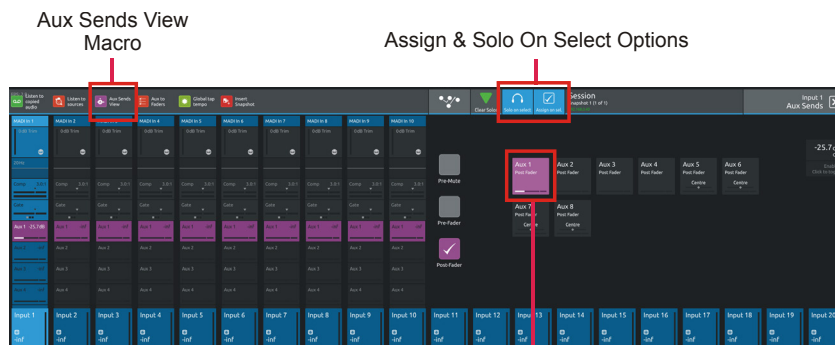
Aux Sends View Macro

Assign & Solo On Select Options

Listen to tapped audio

Listen to sources

Aux Sends View

Aux to Faders

Global tap tempo

Insert Snapshot

Clear Solo

Solo on select

Assign on sel

Session

Snapshot 1 (1 of 1)

Input 1

Aux Sends

MADI In 1

MADI In 2

MADI In 3

MADI In 4

MADI In 5

MADI In 6

MADI In 7

MADI In 8

MADI In 9

MADI In 10

0dB Trim

Delay

Comp

Gate

Aux 1 -25.1dB

Aux 2

Aux 3

Aux 4

Pre-Mute

Pre-Fader

Post-Fader

Aux 1
Post Fader

Aux 2
Post Fader

Aux 3
Post Fader

Aux 4
Post Fader

Aux 5
Post Fader
Centre

Aux 6
Post Fader
Centre

Aux 7
Post Fader
Centre

Aux 8
Post Fader
Centre

-25.7

Input 1

Input 2

Input 3

Input 4

Input 5

Input 6

Input 7

Input 8

Input 9

Input 10

Input 11

Input 12

Input 13

Input 14

Input 15

Input 16

Input 17

Input 18

Input 19

Input 20

-inf